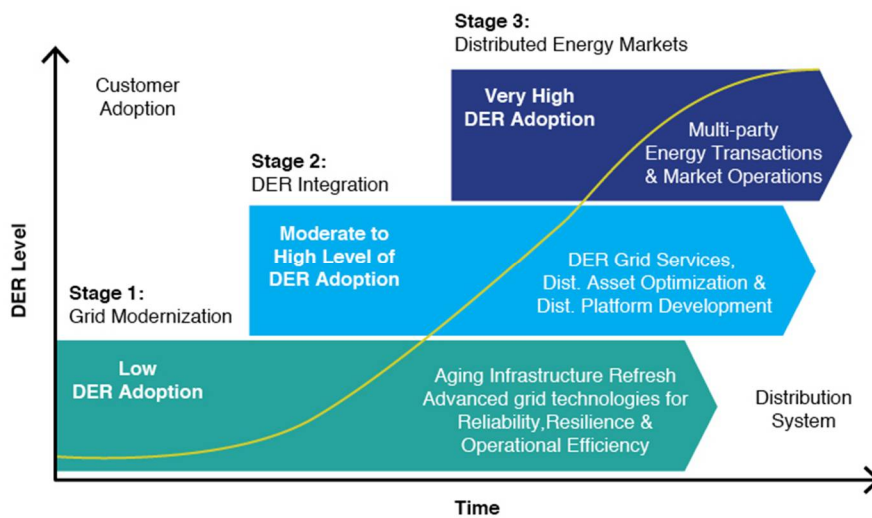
Stage 3:
Distributed Energy Markets

Customer Adoption

Very High DER Adoption

Multi-party Energy Transactions & Market Operations

Stage 2:
DER Integration

Moderate to High Level of DER Adoption

DER Grid Services, Dist. Asset Optimization & Dist. Platform Development

DER Level

Stage 1:
Grid Modernization

Low DER Adoption

Aging Infrastructure Refresh
Advanced grid technologies for Reliability,Resilience & Operational Efficiency

Distribution System

Time